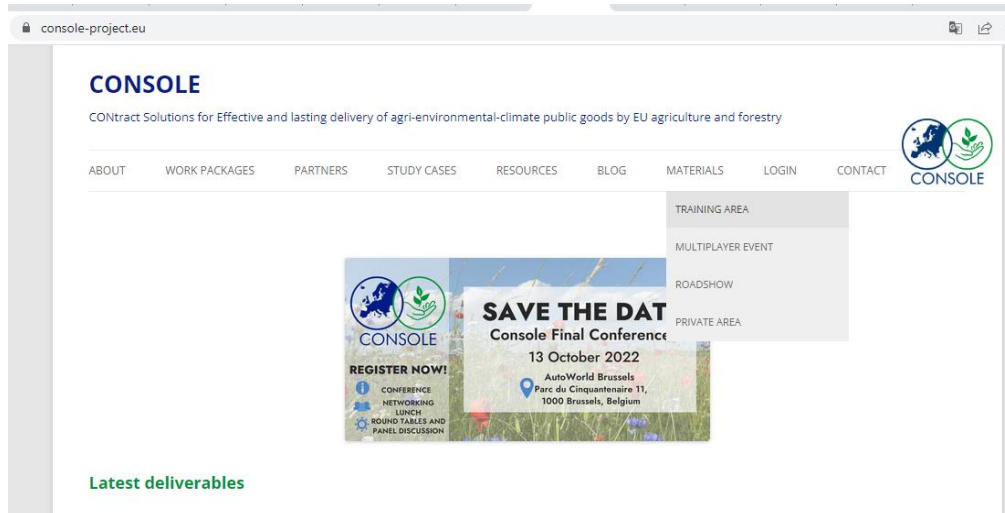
console-project.eu

CONSOLE

CONtract Solutions for Effective and lasting delivery of agri-environmental-climate public goods by EU agriculture and forestry

CONSOLE

ABOUT WORK PACKAGES PARTNERS STUDY CASES RESOURCES BLOG MATERIALS LOGIN CONTACT

TRAINING AREA

MULTIPLAYER EVENT

ROADSHOW

PRIVATE AREA

CONSOLE

REGISTER NOW!

CONFERENCE

NETWORKING LUNCH

ROUND TABLES AND PANEL DISCUSSION

SAVE THE DAT

Console Final Conference

13 October 2022

AutoWorld Brussels
Parc du Cinquantenaire 11,
1000 Brussels, Belgium

Latest deliverables